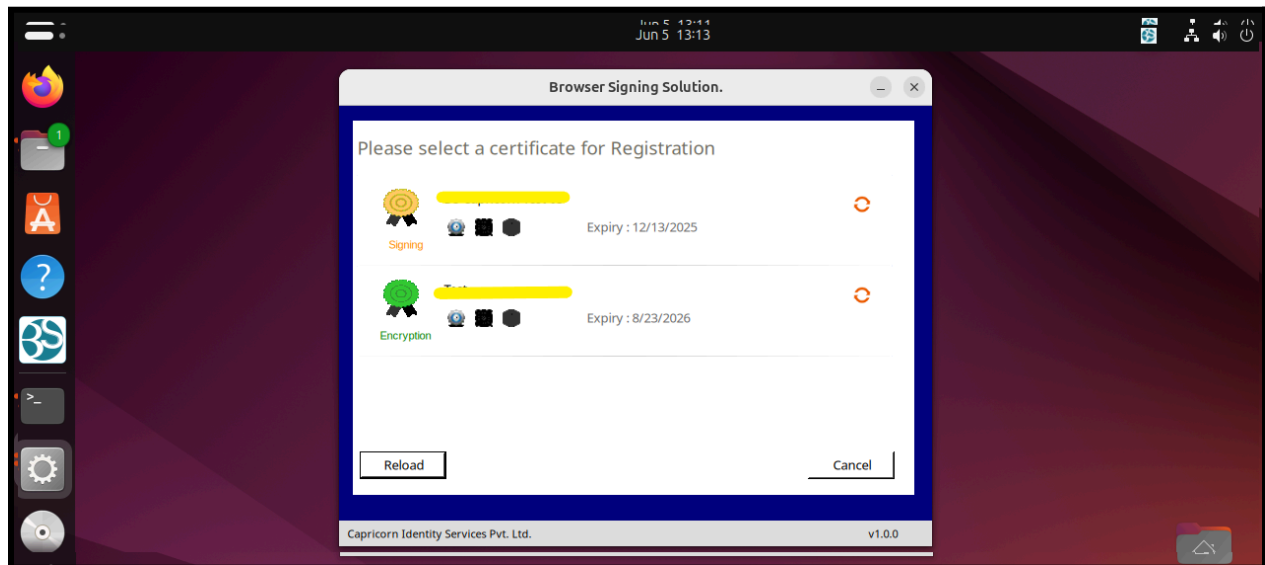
Jun 5 13:13

1

Browser Signing Solution.

Please select a certificate for Registration

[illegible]

Signing

Expiry : 12/13/2025

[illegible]

Encryption

Expiry : 8/23/2026

Reload

Cancel

Capricorn Identity Services Pvt. Ltd.

v1.0.0